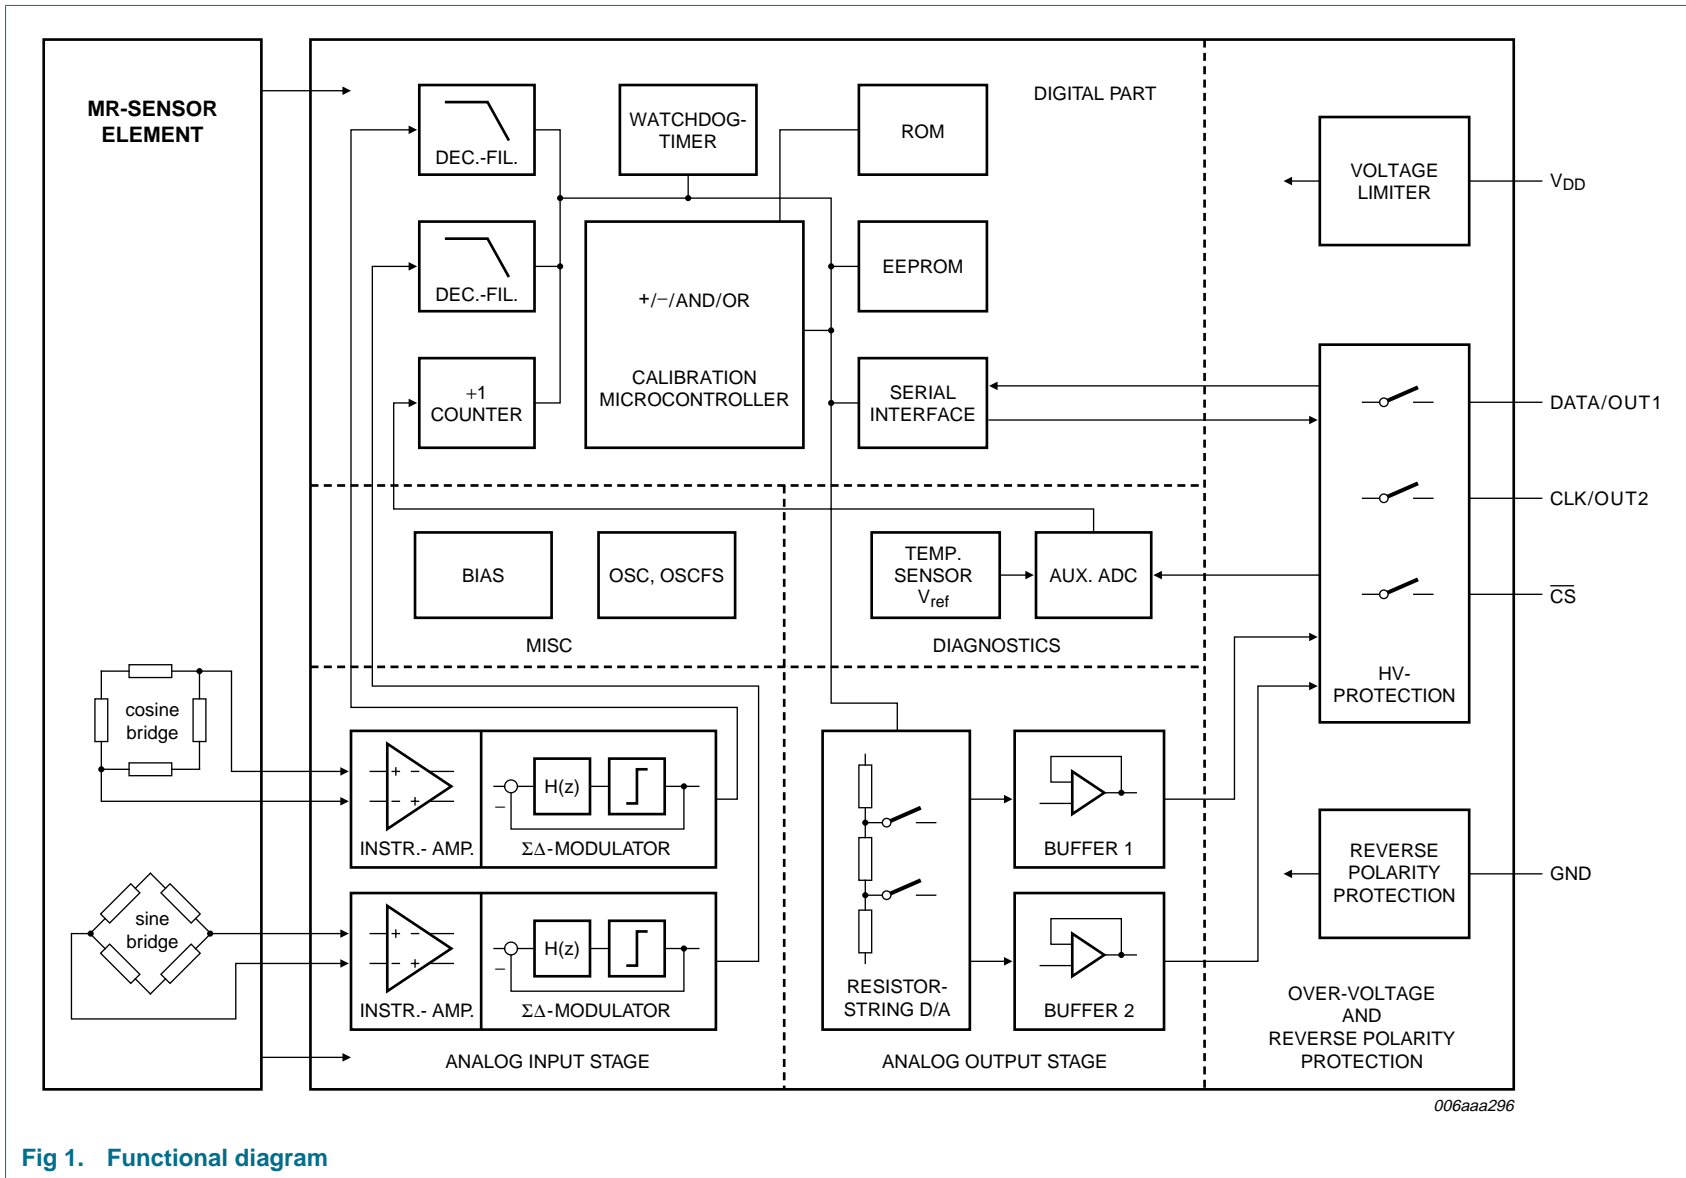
MR-SENSOR ELEMENT

DEC.-FIL.

WATCHDOG-TIMER

ROM

DIGITAL PART

VOLTAGE LIMITER

$V_{DD}$

DEC.-FIL.

+/−/AND/OR

CALIBRATION MICROCONTROLLER

EEPROM

+1 COUNTER

SERIAL INTERFACE

DATA/OUT1

CLK/OUT2

BIAS

OSC, OSCFS

TEMP. SENSOR $V_{ref}$

AUX. ADC

$\overline{CS}$

MISC

DIAGNOSTICS

HV-PROTECTION

cosine bridge

+

−

−

+

H(z)

−

INSTR.- AMP.

ΣΔ-MODULATOR

RESISTOR-STRING D/A

BUFFER 1

REVERSE POLARITY PROTECTION

GND

sine bridge

+

−

−

+

H(z)

−

INSTR.- AMP.

ΣΔ-MODULATOR

BUFFER 2

OVER-VOLTAGE AND REVERSE POLARITY PROTECTION

ANALOG INPUT STAGE

ANALOG OUTPUT STAGE

006aaa296

Fig 1. Functional diagram